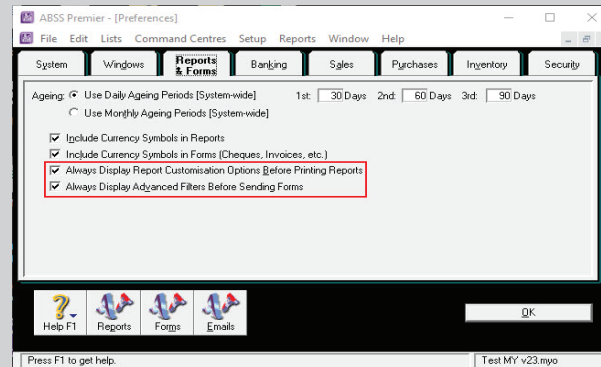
ABSS Premier - [Preferences]

File Edit Lists Command Centres Setup Reports Window Help

System | Windows | Reports & Forms | Banking | Sales | Purchases | Inventory | Security

Ageing: Use Daily Ageing Periods [System-wide]
Use Monthly Ageing Periods [System-wide]

1st: 30 Days 2nd: 60 Days 3rd: 90 Days

Include Currency Symbols in Reports
Include Currency Symbols in Forms (Cheques, Invoices, etc.)
Always Display Report Customisation Options Before Printing Reports
Always Display Advanced Filters Before Sending Forms

Help F1 | Reports | Forms | Emails

OK

Press F1 to get help.

Test MY v23.myo